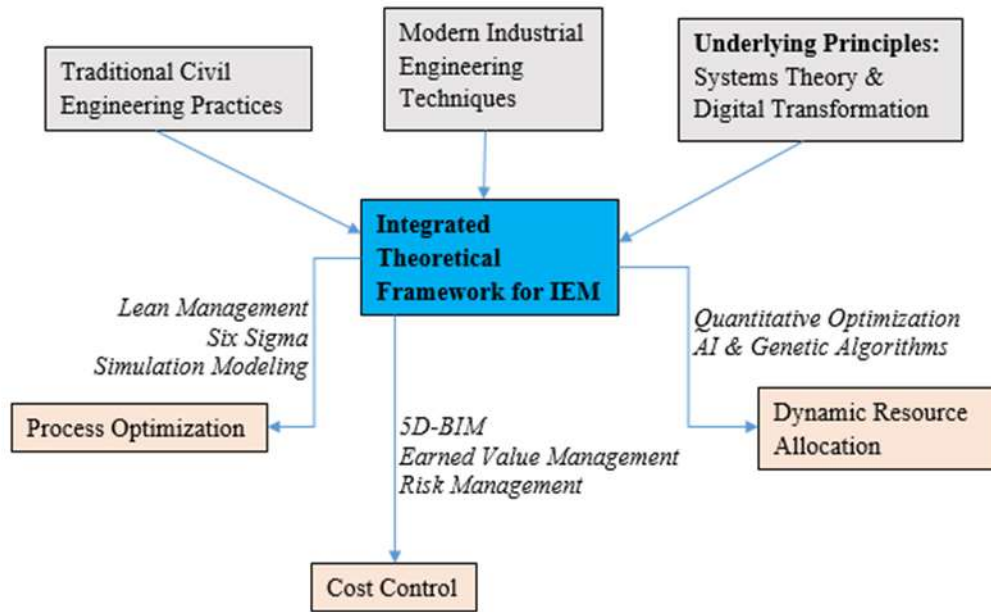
Traditional Civil Engineering Practices

Modern Industrial Engineering Techniques

**Underlying Principles:** Systems Theory & Digital Transformation

**Integrated Theoretical Framework for IEM**

*Lean Management*
*Six Sigma*
*Simulation Modeling*

*Quantitative Optimization*
*AI & Genetic Algorithms*

Process Optimization

*5D-BIM*
*Earned Value Management*
*Risk Management*

Dynamic Resource Allocation

Cost Control